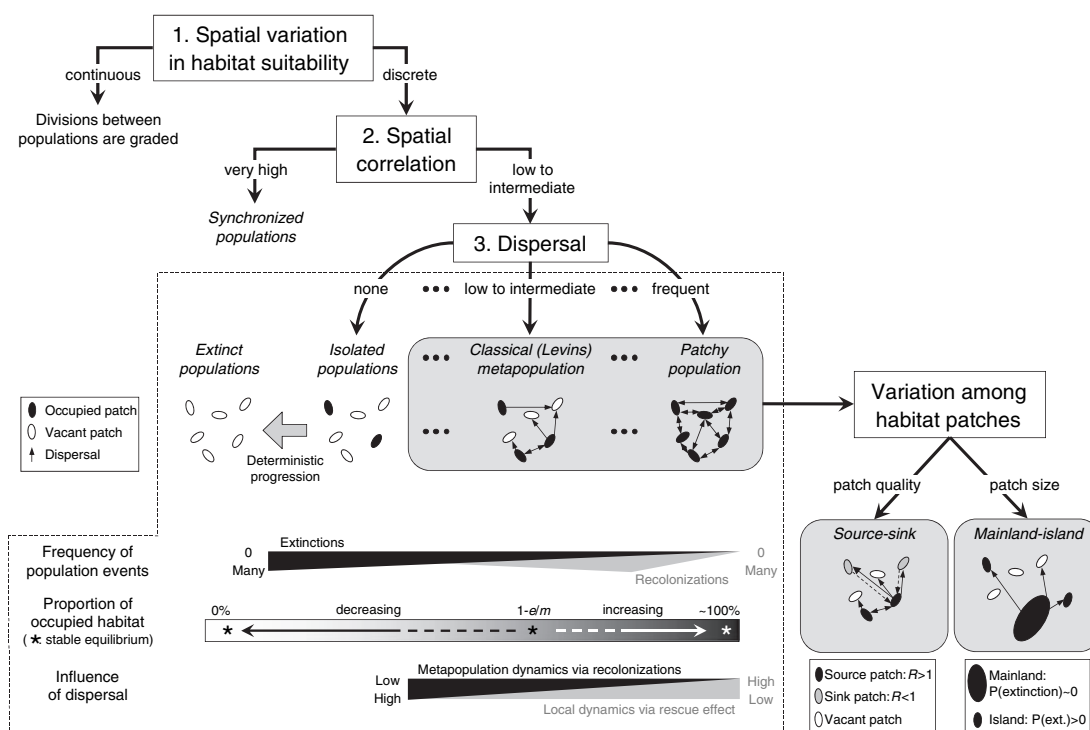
1. Spatial variation in habitat suitability

continuous

discrete

Divisions between populations are graded

2. Spatial correlation

very high

low to intermediate

*Synchronized populations*

3. Dispersal

none

low to intermediate

frequent

*Extinct populations*

*Isolated populations*

*Classical (Levins) metapopulation*

*Patchy population*

Occupied patch
Vacant patch
Dispersal

Deterministic progression

Variation among habitat patches

patch quality

patch size

*Source-sink*

*Mainland-island*

Frequency of population events

0
Many

Extinctions

0
Many

Recolonizations

Proportion of occupied habitat
( ★ stable equilibrium)

0%

decreasing

1-*e*/*m*

increasing

~100%

Influence of dispersal

Low
High

Metapopulation dynamics via recolonizations

High
Low

Local dynamics via rescue effect

Source patch: *R*>1
Sink patch: *R*<1
Vacant patch

Mainland: P(extinction)~0

Island: P(ext.)>0